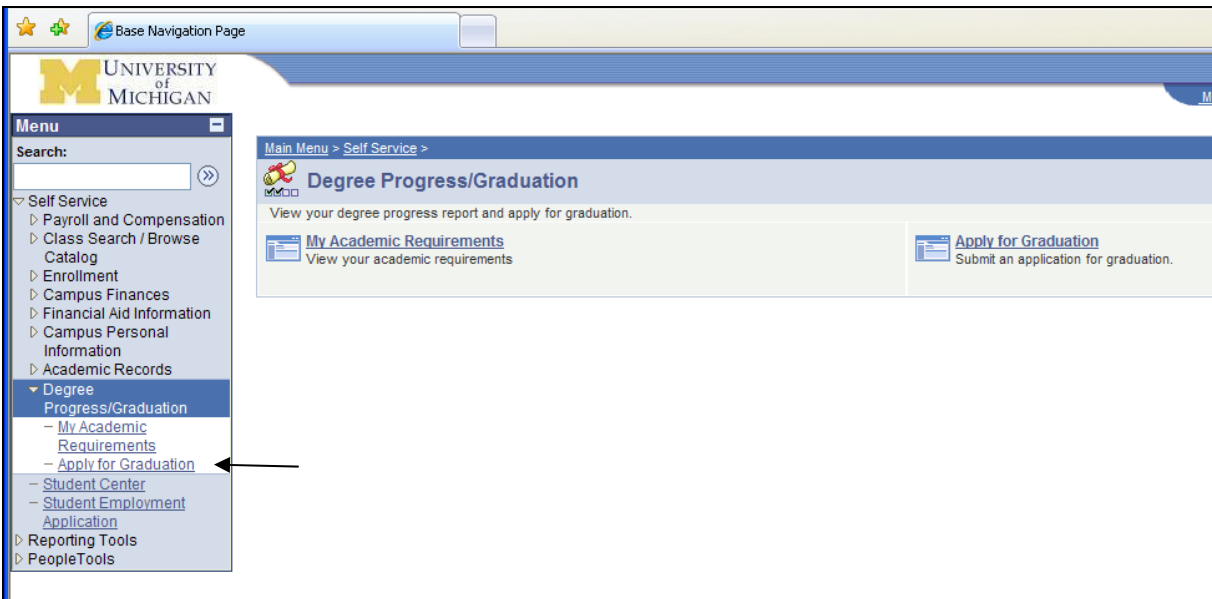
Base Navigation Page

UNIVERSITY of MICHIGAN

Menu

Search:

Self Service
Payroll and Compensation
Class Search / Browse Catalog
Enrollment
Campus Finances
Financial Aid Information
Campus Personal Information
Academic Records
Degree Progress/Graduation
– My Academic Requirements
– Apply for Graduation
– Student Center
– Student Employment Application
Reporting Tools
PeopleTools

Main Menu > Self Service >

Degree Progress/Graduation

View your degree progress report and apply for graduation.

My Academic Requirements
View your academic requirements

Apply for Graduation
Submit an application for graduation.